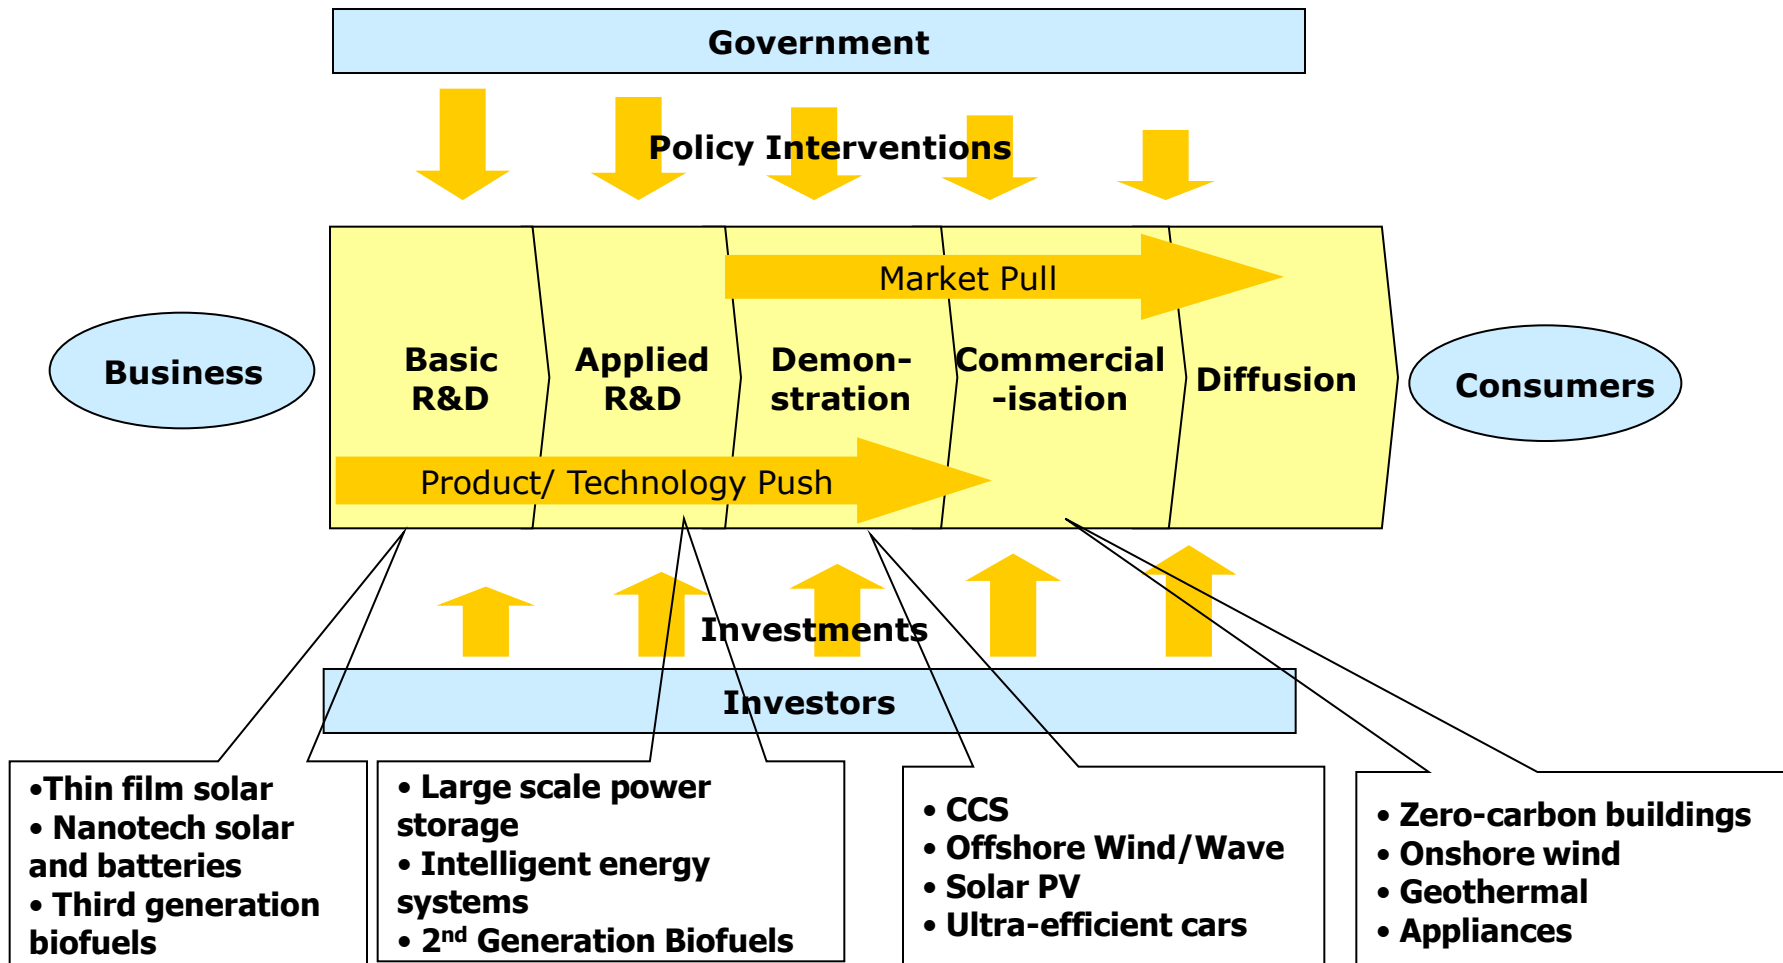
Government

Policy Interventions

Market Pull

Business

Basic R&D

Applied R&D

Demon-stration

Commercial -isation

Diffusion

Consumers

Product/ Technology Push

Investments

Investors

•Thin film solar
• Nanotech solar and batteries
• Third generation biofuels

• Large scale power storage
• Intelligent energy systems
• 2$^{nd}$ Generation Biofuels

• CCS
• Offshore Wind/Wave
• Solar PV
• Ultra-efficient cars

• Zero-carbon buildings
• Onshore wind
• Geothermal
• Appliances